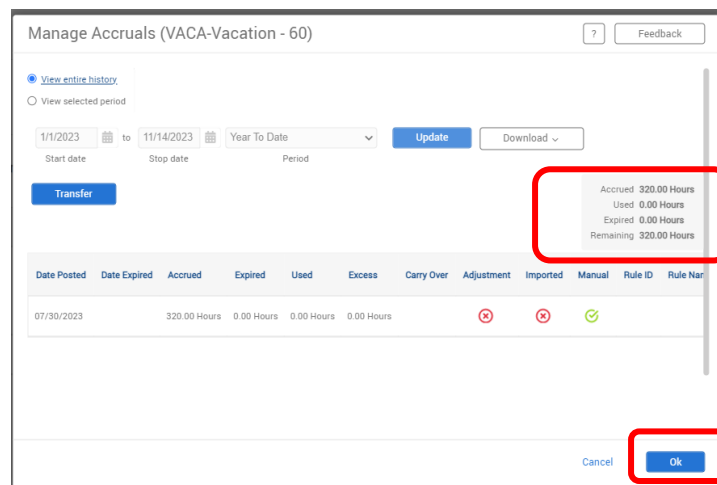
Manage Accruals (VACA-Vacation - 60)

?

Feedback

View entire history

View selected period

1/1/2023 to 11/14/2023 Year To Date Update Download

Start date Stop date Period

Transfer

Accrued 320.00 Hours
Used 0.00 Hours
Expired 0.00 Hours
Remaining 320.00 Hours

| Date Posted | Date Expired | Accrued | Expired | Used | Excess | Carry Over | Adjustment | Imported | Manual | Rule ID | Rule Nar |
|---|---|---|---|---|---|---|---|---|---|---|---|
| 07/30/2023 | | 320.00 Hours | 0.00 Hours | 0.00 Hours | 0.00 Hours | | | | | | |

Cancel

Ok